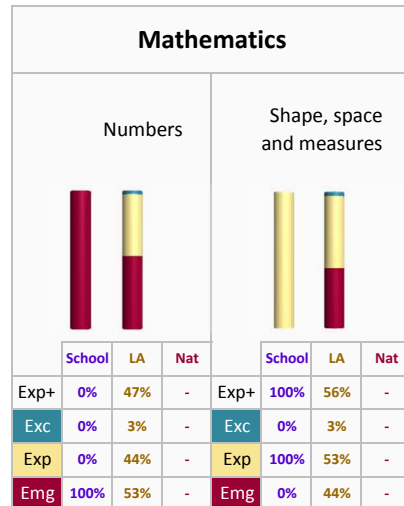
Mathematics

Numbers

|  | School | LA | Nat |
|---|---|---|---|
| Exp+ | 0% | 47% | - |
| Exc | 0% | 3% | - |
| Exp | 0% | 44% | - |
| Emg | 100% | 53% | - |

Shape, space and measures

|  | School | LA | Nat |
|---|---|---|---|
| Exp+ | 100% | 56% | - |
| Exc | 0% | 3% | - |
| Exp | 100% | 53% | - |
| Emg | 0% | 44% | - |